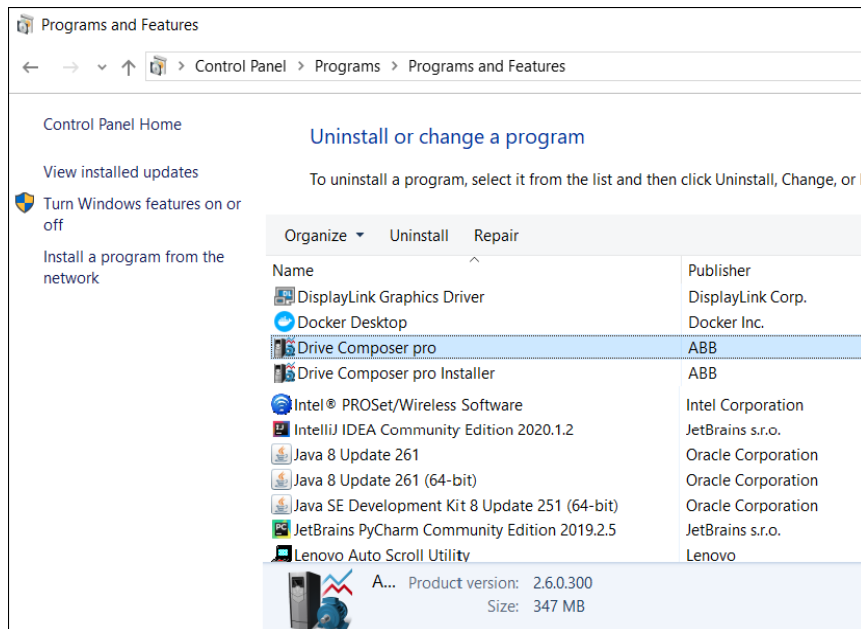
Programs and Features

Control Panel > Programs > Programs and Features

Control Panel Home

View installed updates

Turn Windows features on or off

Install a program from the network

Uninstall or change a program

To uninstall a program, select it from the list and then click Uninstall, Change, or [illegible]

Organize ▾ Uninstall Repair

| Name | Publisher |
|---|---|
| DisplayLink Graphics Driver | DisplayLink Corp. |
| Docker Desktop | Docker Inc. |
| Drive Composer pro | ABB |
| Drive Composer pro Installer | ABB |
| Intel® PROSet/Wireless Software | Intel Corporation |
| IntelliJ IDEA Community Edition 2020.1.2 | JetBrains s.r.o. |
| Java 8 Update 261 | Oracle Corporation |
| Java 8 Update 261 (64-bit) | Oracle Corporation |
| Java SE Development Kit 8 Update 251 (64-bit) | Oracle Corporation |
| JetBrains PyCharm Community Edition 2019.2.5 | JetBrains s.r.o. |
| Lenovo Auto Scroll Utility | Lenovo |

A... Product version: 2.6.0.300
Size: 347 MB